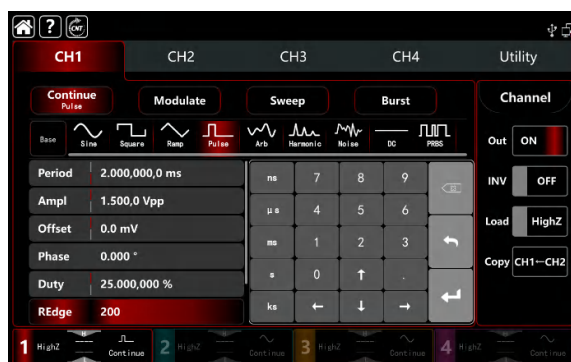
CNT

CH1 CH2 CH3 CH4 Utility

Continue
Pulse

Modulate Sweep Burst Channel

Base Sine Square Ramp Pulse Arb Harmonic Noise DC PRBS

Out ON

| Period | 2.000,000,0 ms |
|---|---|
| Ampl | 1.500,0 Vpp |
| Offset | 0.0 mV |
| Phase | 0.000 ° |
| Duty | 25.000,000 % |
| REdge | 200 |

ns 7 8 9
μs 4 5 6
ms 1 2 3
s 0 ↑ .
ks ← ↓ →

INV OFF

Load HighZ

Copy CH1←CH2

1 HighZ Continue 2 HighZ Continue 3 HighZ Continue 4 HighZ Continue